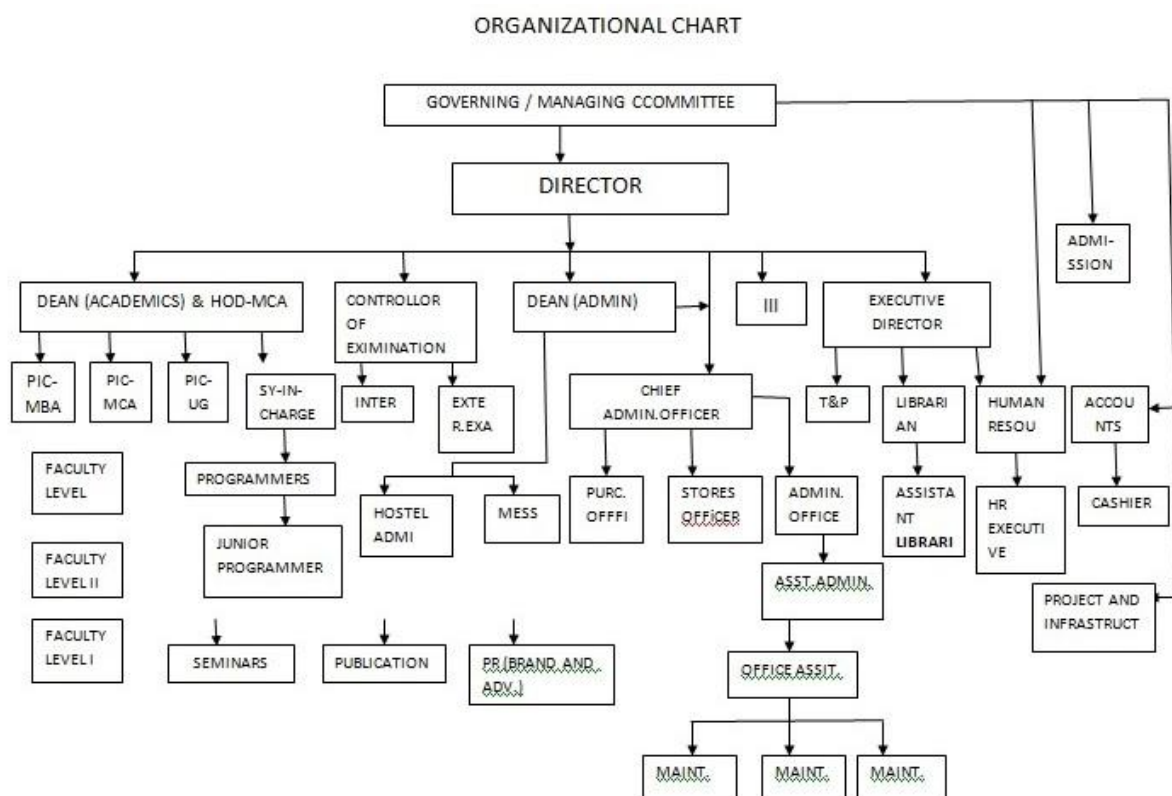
ORGANIZATIONAL CHART

GOVERNING / MANAGING CCOMMITTEE

DIRECTOR

ADMI-SSION

DEAN (ACADEMICS) & HOD-MCA

CONTROLLOR OF EXIMINATION

DEAN (ADMIN)

III

EXECUTIVE DIRECTOR

PIC-MBA

PIC-MCA

PIC-UG

SY-IN-CHARGE

INTER

EXTE R.EXA

CHIEF ADMIN.OFFICER

T&P

LIBRARI AN

HUMAN RESOU

ACCOU NTS

FACULTY LEVEL

PROGRAMMERS

HOSTEL ADMI

MESS

PURC. OFFFI

STORES OFFICER

ADMIN. OFFICE

ASSISTA NT LIBRARI

HR EXECUTI VE

CASHIER

FACULTY LEVEL II

JUNIOR PROGRAMMER

ASST.ADMIN.

FACULTY LEVEL I

PROJECT AND INFRASTRUCT

SEMINARS

PUBLICATION

PR (BRAND AND ADV.)

OFFICE ASSIT.

MAINT.

MAINT.

MAINT.